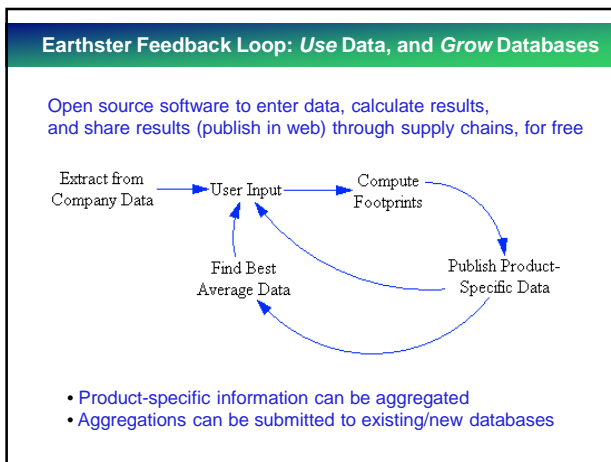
Earthster Feedback Loop: *Use* Data, and *Grow* Databases

Open source software to enter data, calculate results, and share results (publish in web) through supply chains, for free

Extract from Company Data

User Input

Compute Footprints

Find Best Average Data

Publish Product-Specific Data

• Product-specific information can be aggregated
• Aggregations can be submitted to existing/new databases